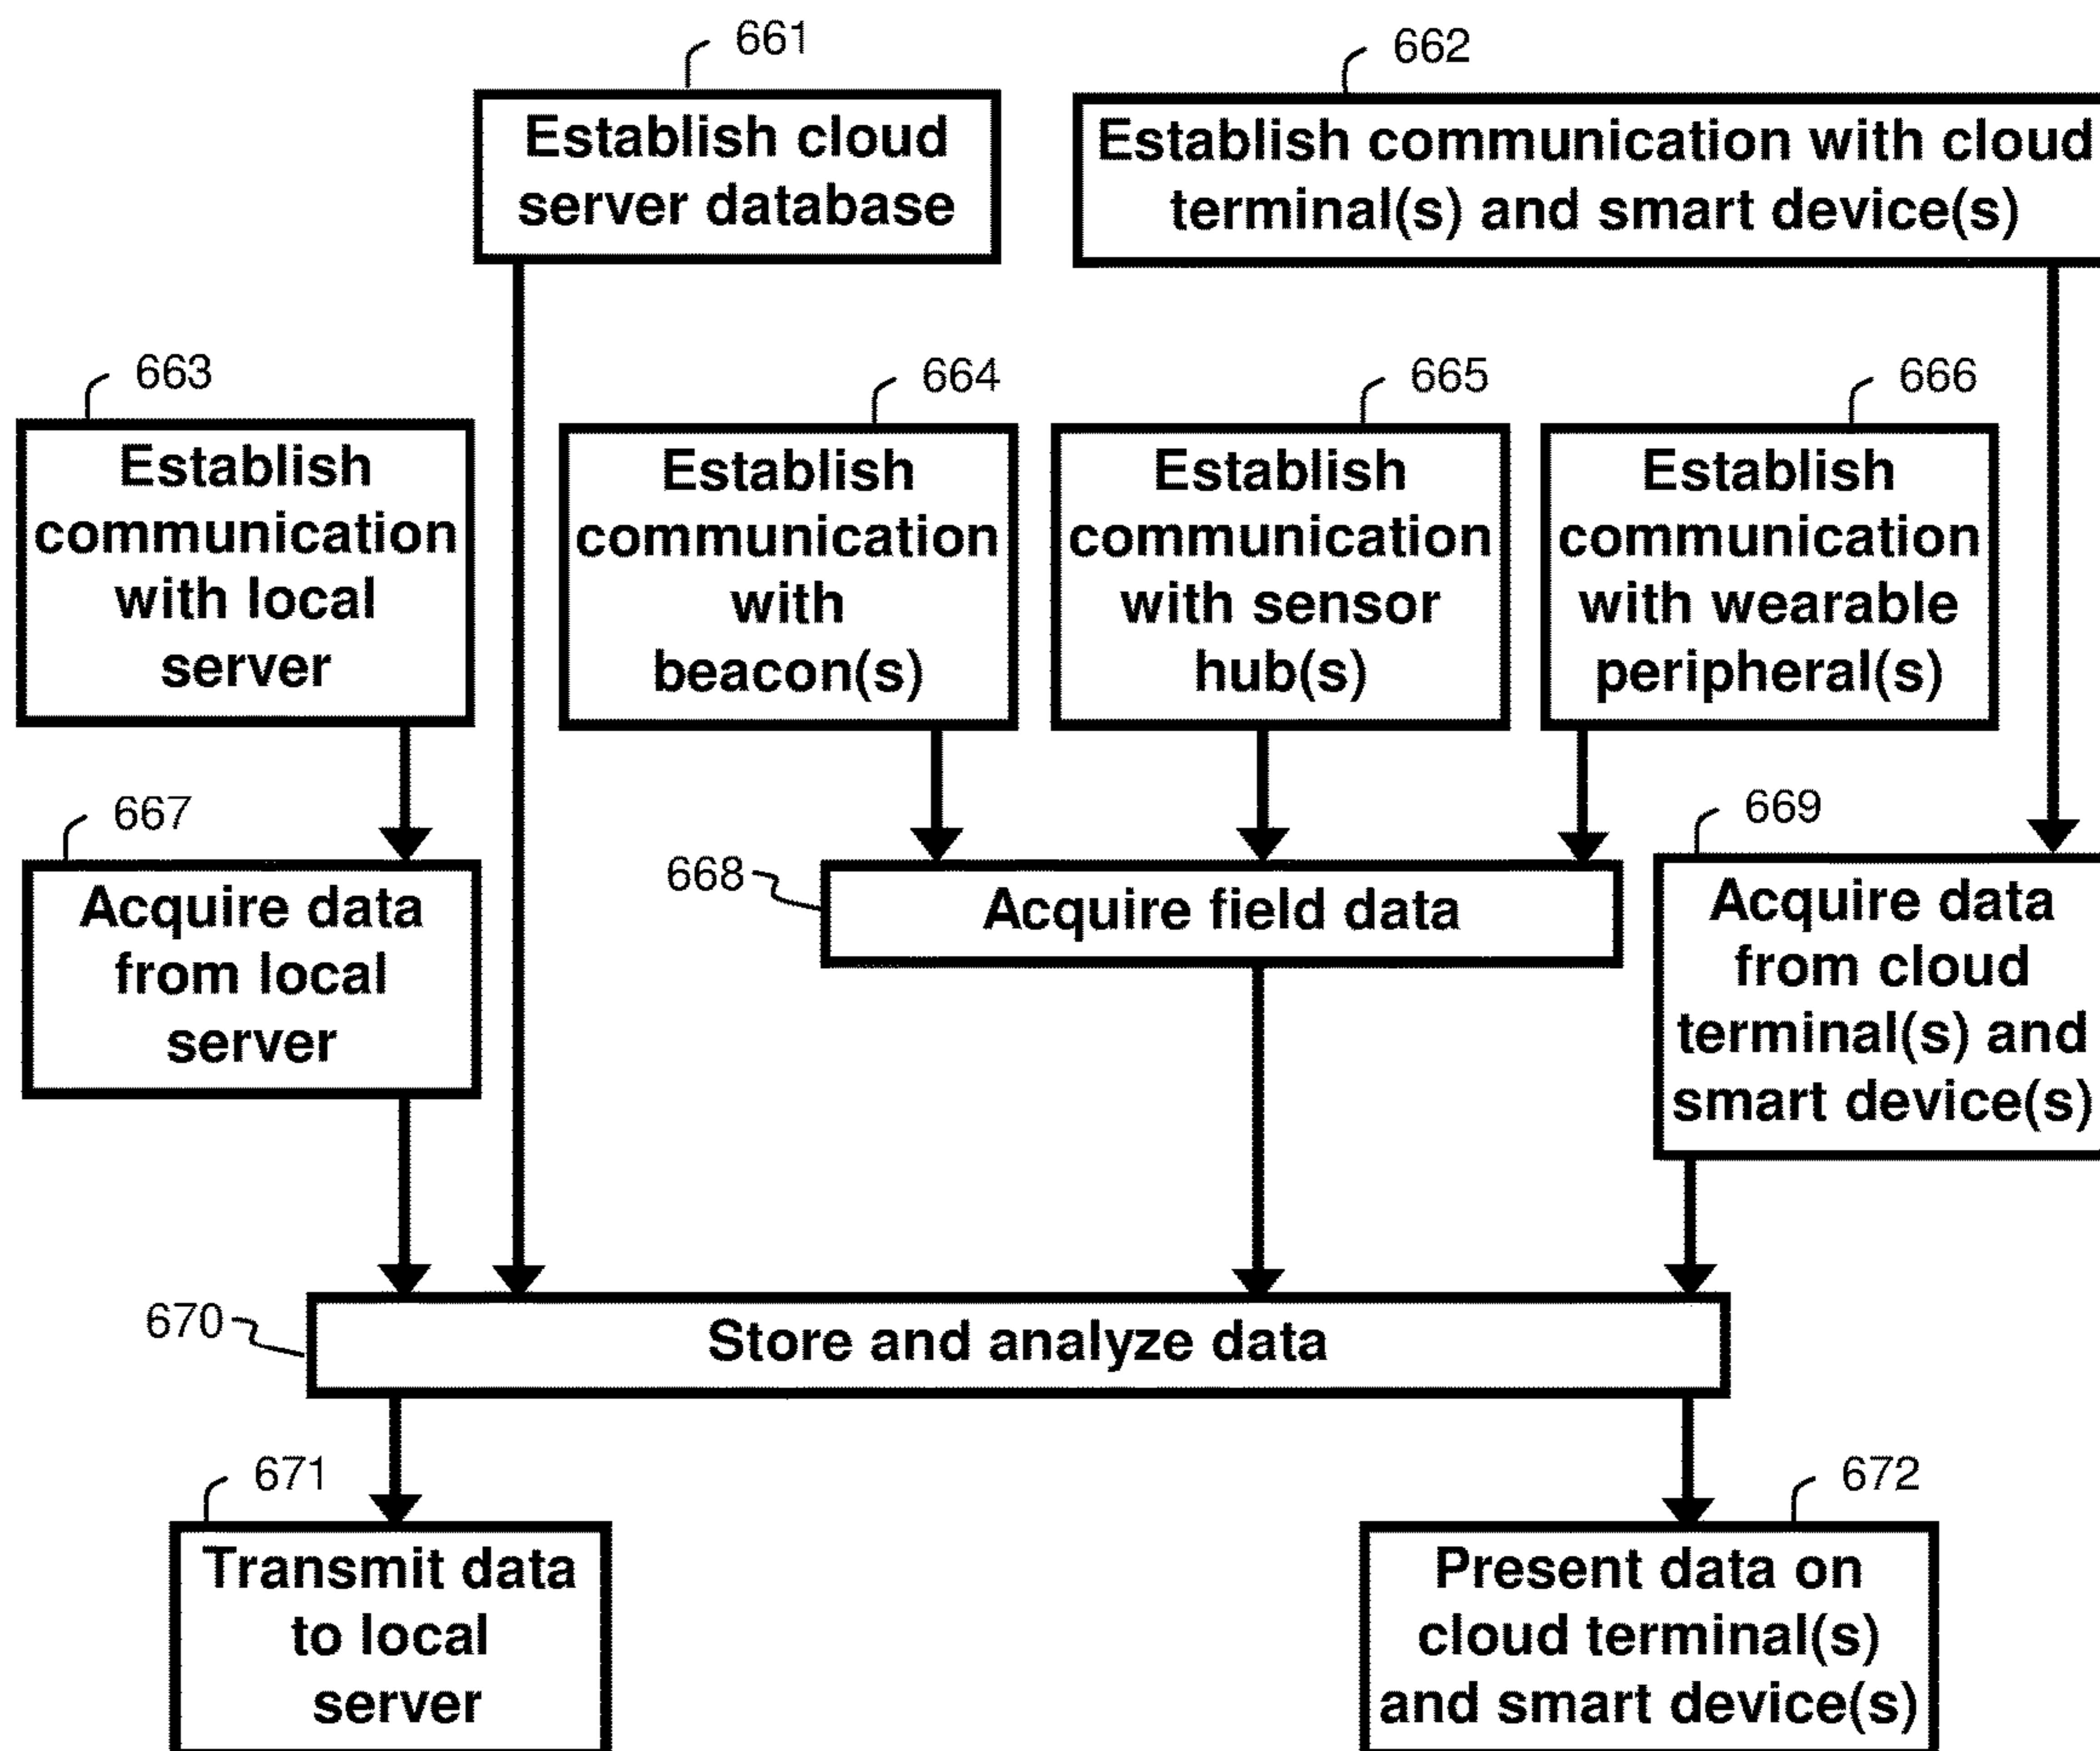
661

Establish cloud server database

662

Establish communication with cloud terminal(s) and smart device(s)

663

Establish communication with local server

664

Establish communication with beacon(s)

665

Establish communication with sensor hub(s)

666

Establish communication with wearable peripheral(s)

667

Acquire data from local server

668

Acquire field data

669

Acquire data from cloud terminal(s) and smart device(s)

670

Store and analyze data

671

Transmit data to local server

672

Present data on cloud terminal(s) and smart device(s)